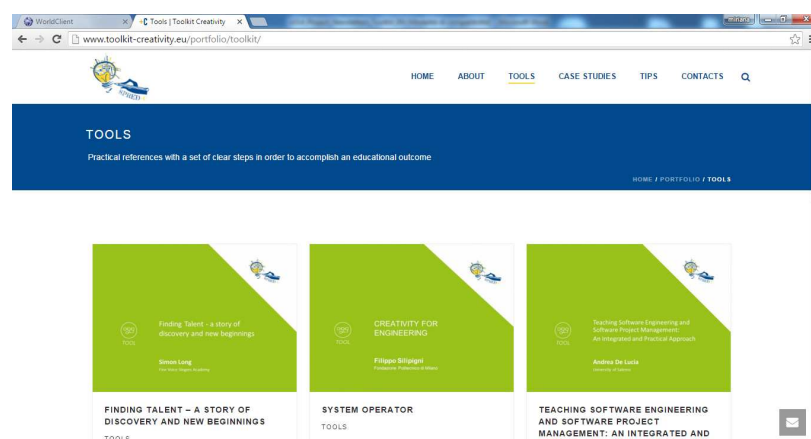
WorldClient
Tools | Toolkit Creativity
www.toolkit-creativity.eu/portfolio/toolkit/

HOME ABOUT TOOLS CASE STUDIES TIPS CONTACTS

TOOLS

Practical references with a set of clear steps in order to accomplish an educational outcome

HOME / PORTFOLIO / TOOLS

TOOL
Finding Talent - a story of discovery and new beginnings
Simon Long
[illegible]

TOOL
CREATIVITY FOR ENGINEERING
Filippo Silipigni
Fondazione Politecnico di Milano

TOOL
Teaching Software Engineering and Software Project Management: An Integrated and Practical Approach
Andrea De Lucia
University of Salerno

FINDING TALENT – A STORY OF DISCOVERY AND NEW BEGINNINGS
TOOLS

SYSTEM OPERATOR
TOOLS

TEACHING SOFTWARE ENGINEERING AND SOFTWARE PROJECT MANAGEMENT: AN INTEGRATED AND